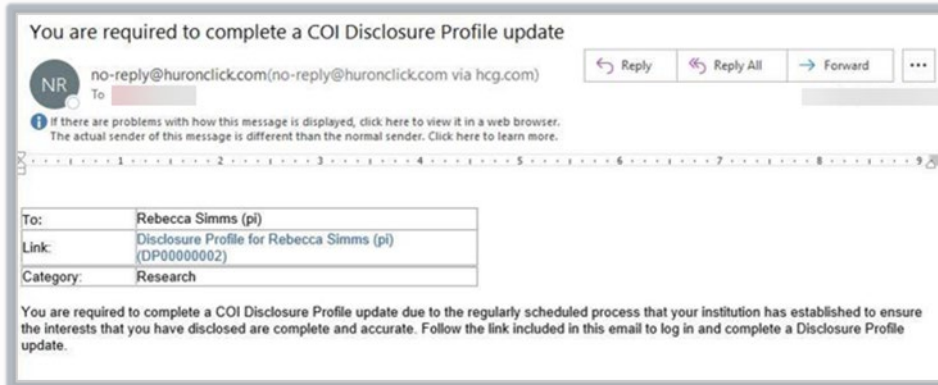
You are required to complete a COI Disclosure Profile update

NR

no-reply@huronclick.com(no-reply@huronclick.com via hcg.com)
To

Reply | Reply All | Forward | ...

If there are problems with how this message is displayed, click here to view it in a web browser.
The actual sender of this message is different than the normal sender. Click here to learn more.

1 2 3 4 5 6 7 8 9

| To: | Rebecca Simms (pi) |
|---|---|
| Link: | Disclosure Profile for Rebecca Simms (pi) (DP00000002) |
| Category: | Research |

You are required to complete a COI Disclosure Profile update due to the regularly scheduled process that your institution has established to ensure the interests that you have disclosed are complete and accurate. Follow the link included in this email to log in and complete a Disclosure Profile update.